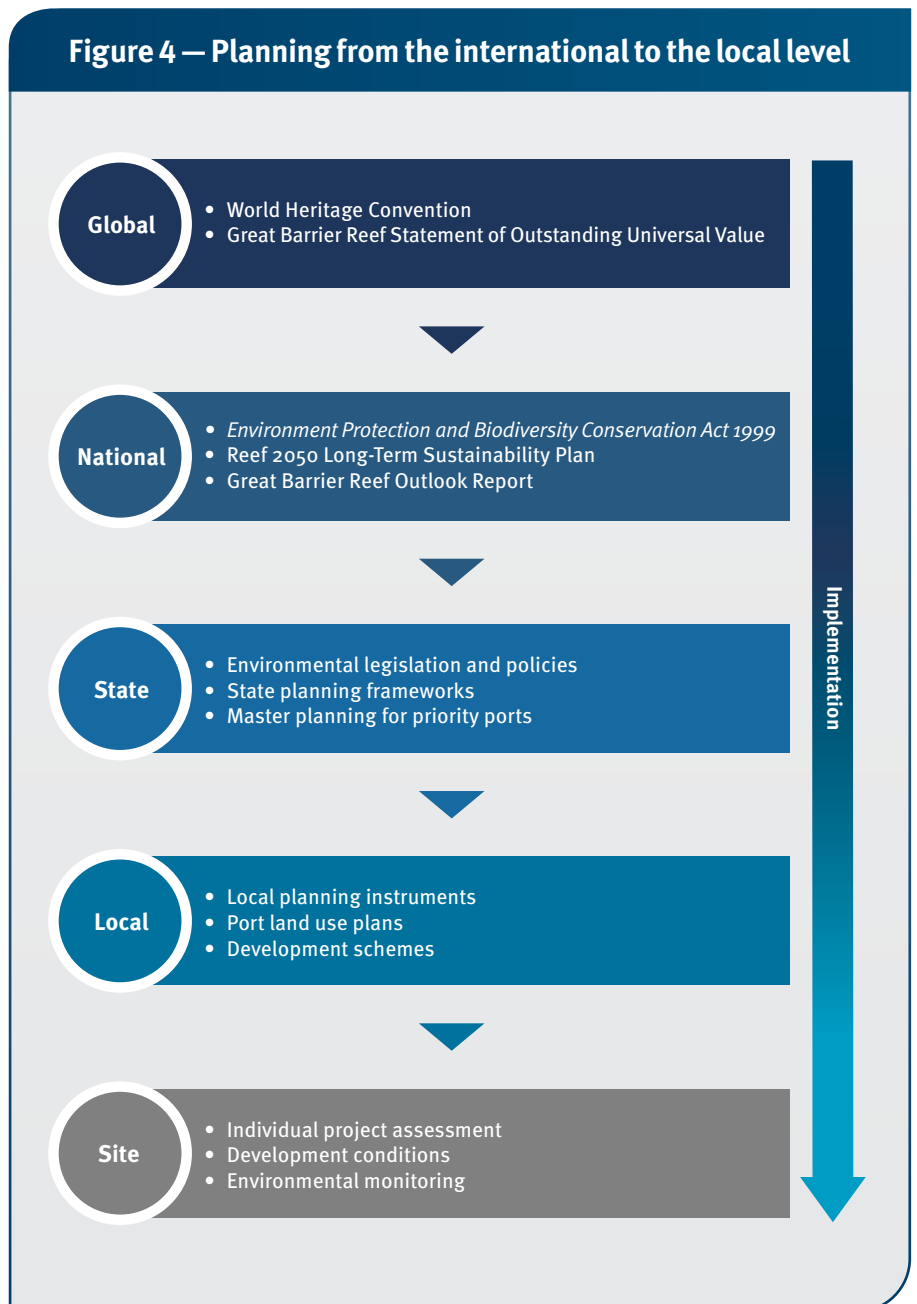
Figure 4 — Planning from the international to the local level

Global
- World Heritage Convention
- Great Barrier Reef Statement of Outstanding Universal Value

National
- Environment Protection and Biodiversity Conservation Act 1999
- Reef 2050 Long-Term Sustainability Plan
- Great Barrier Reef Outlook Report

State
- Environmental legislation and policies
- State planning frameworks
- Master planning for priority ports

Local
- Local planning instruments
- Port land use plans
- Development schemes

Site
- Individual project assessment
- Development conditions
- Environmental monitoring

Implementation